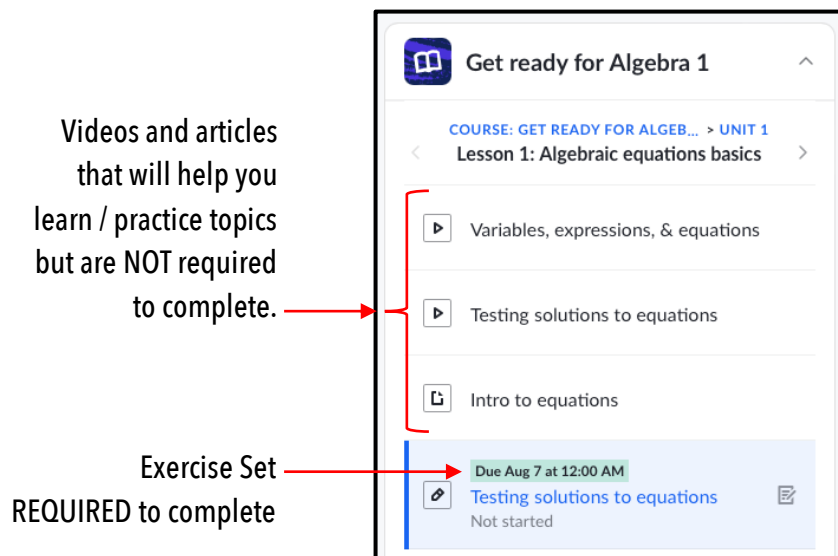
Videos and articles that will help you learn / practice topics but are NOT required to complete.

Exercise Set REQUIRED to complete

Get ready for Algebra 1

COURSE: GET READY FOR ALGEB... > UNIT 1
Lesson 1: Algebraic equations basics

Variables, expressions, & equations

Testing solutions to equations

Intro to equations

Due Aug 7 at 12:00 AM
Testing solutions to equations
Not started